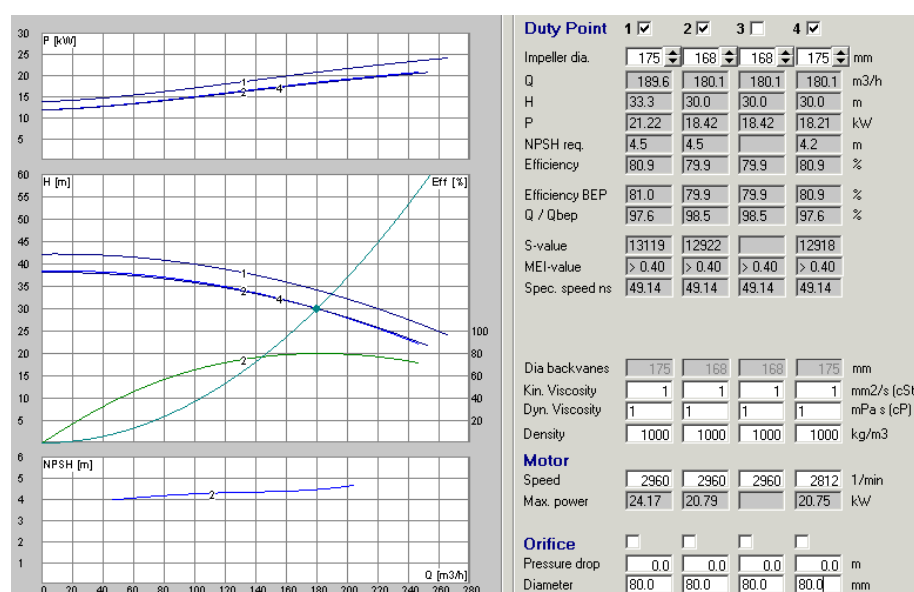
30
P [kW]
25
20
15
10
5
1
2
4

60
H [m]
Eff [%]
55
50
45
40
35
30
25
20
15
10
5
1
2
4
2
100
80
60
40
20

6
NPSH [m]
5
4
3
2
1
2
Q [m3/h]
0 20 40 60 80 100 120 140 160 180 200 220 240 260 280

Duty Point 1 ☑ 2 ☑ 3 ☐ 4 ☑

| | 1 | 2 | 3 | 4 | |
|---|---|---|---|---|---|
| Impeller dia. | 175 | 168 | 168 | 175 | mm |
| Q | 189.6 | 180.1 | 180.1 | 180.1 | m3/h |
| H | 33.3 | 30.0 | 30.0 | 30.0 | m |
| P | 21.22 | 18.42 | 18.42 | 18.21 | kW |
| NPSH req. | 4.5 | 4.5 | | 4.2 | m |
| Efficiency | 80.9 | 79.9 | 79.9 | 80.9 | % |
| Efficiency BEP | 81.0 | 79.9 | 79.9 | 80.9 | % |
| Q / Qbep | 97.6 | 98.5 | 98.5 | 97.6 | % |
| S-value | 13119 | 12922 | | 12918 | |
| MEI-value | > 0.40 | > 0.40 | > 0.40 | > 0.40 | |
| Spec. speed ns | 49.14 | 49.14 | 49.14 | 49.14 | |
| Dia backvanes | 175 | 168 | 168 | 175 | mm |
| Kin. Viscosity | 1 | 1 | 1 | 1 | mm2/s (cSt |
| Dyn. Viscosity | 1 | 1 | 1 | 1 | mPa s (cP) |
| Density | 1000 | 1000 | 1000 | 1000 | kg/m3 |

Motor

| | 1 | 2 | 3 | 4 | |
|---|---|---|---|---|---|
| Speed | 2960 | 2960 | 2960 | 2812 | 1/min |
| Max. power | 24.17 | 20.79 | | 20.75 | kW |

Orifice ☐ ☐ ☐ ☐

| | 1 | 2 | 3 | 4 | |
|---|---|---|---|---|---|
| Pressure drop | 0.0 | 0.0 | 0.0 | 0.0 | m |
| Diameter | 80.0 | 80.0 | 80.0 | 80.0 | mm |